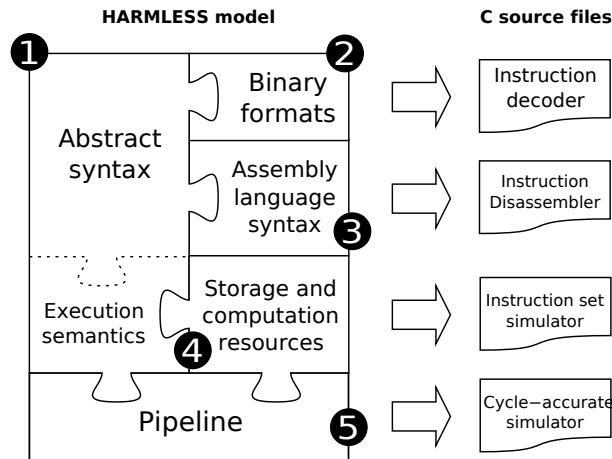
HARMLESS model

C source files

1

2

Binary formats

Abstract syntax

Assembly language syntax

3

Execution semantics

Storage and computation resources

4

Pipeline

5

Instruction decoder

Instruction Disassembler

Instruction set simulator

Cycle−accurate simulator